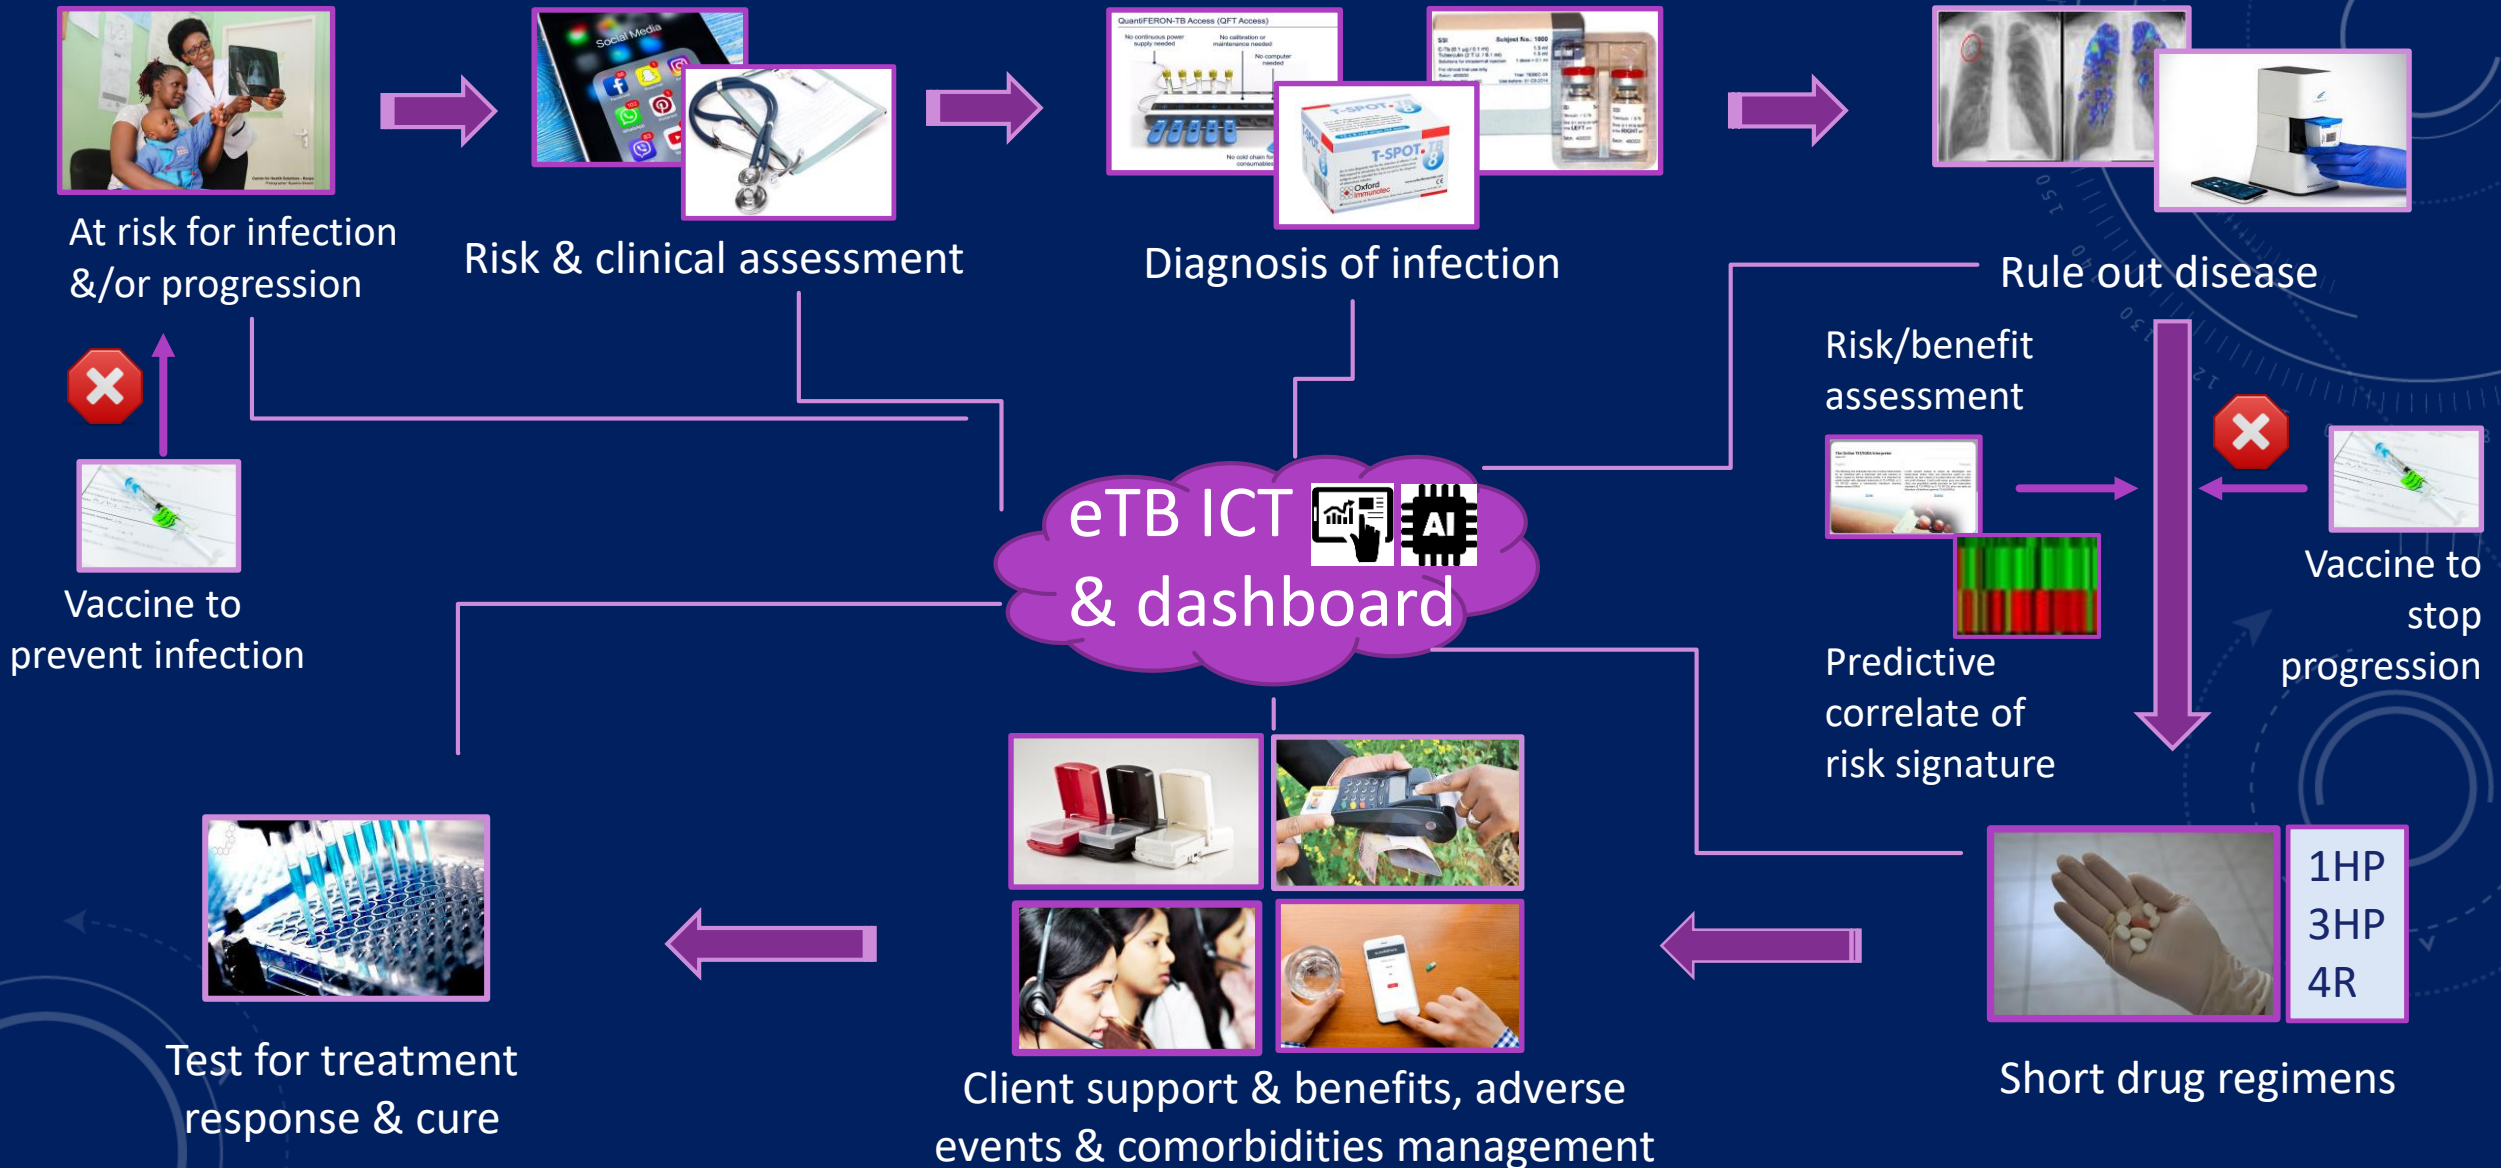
At risk for infection &/or progression

Risk & clinical assessment

Diagnosis of infection

Rule out disease

Vaccine to prevent infection

eTB ICT AI & dashboard

Risk/benefit assessment

Predictive correlate of risk signature

Vaccine to stop progression

1HP
3HP
4R

Short drug regimens

Test for treatment response & cure

Client support & benefits, adverse events & comorbidities management